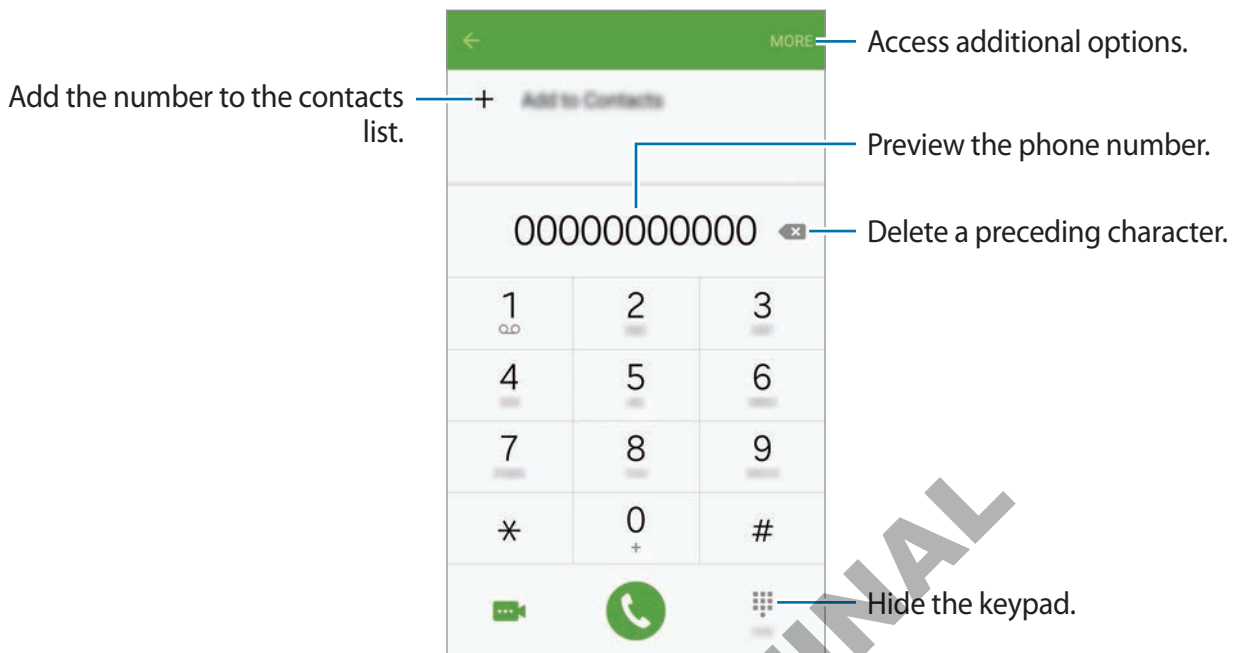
MORE

Access additional options.

Add the number to the contacts list.

+ Add to Contacts

Preview the phone number.

00000000000

Delete a preceding character.

| 1 | 2 | 3 |
|---|---|---|
| 4 | 5 | 6 |
| 7 | 8 | 9 |
| $*$ | 0 + | # |

Hide the keypad.

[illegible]NAL